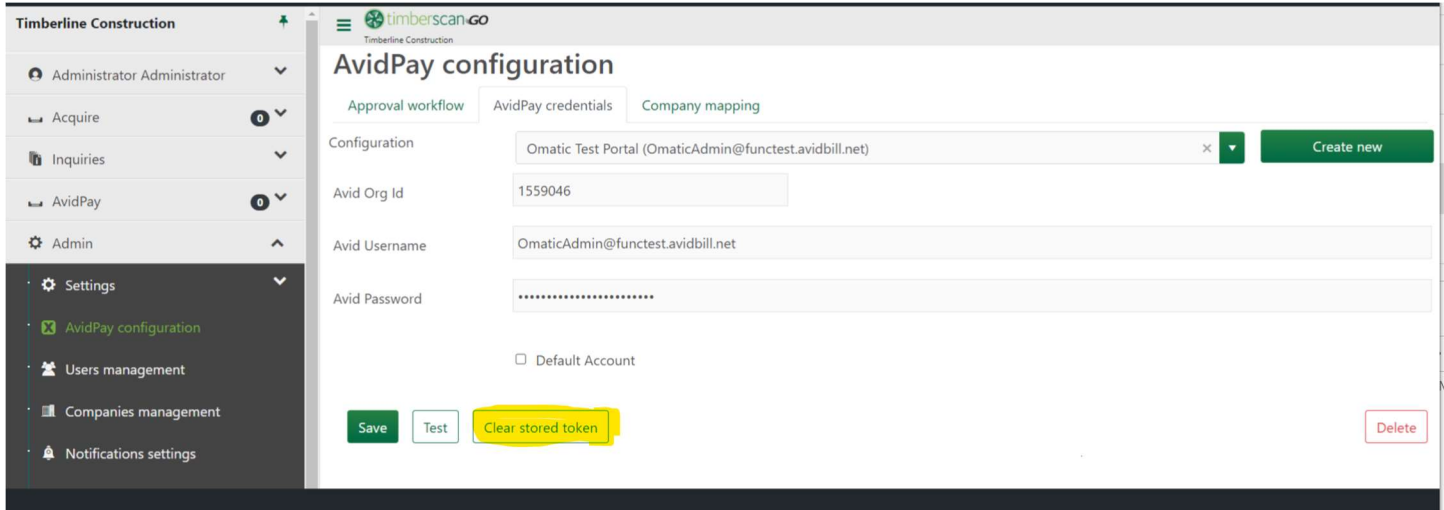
Timberline Construction

Administrator Administrator

Acquire 0

Inquiries

AvidPay 0

Admin

Settings

AvidPay configuration

Users management

Companies management

Notifications settings

timberscanGO
Timberline Construction

AvidPay configuration

Approval workflow | AvidPay credentials | Company mapping

Configuration | Omatic Test Portal (OmaticAdmin@functest.avidbill.net) | Create new

Avid Org Id | 1559046

Avid Username | OmaticAdmin@functest.avidbill.net

Avid Password | ••••••••••••••••••••••••

Default Account

Save | Test | Clear stored token | Delete